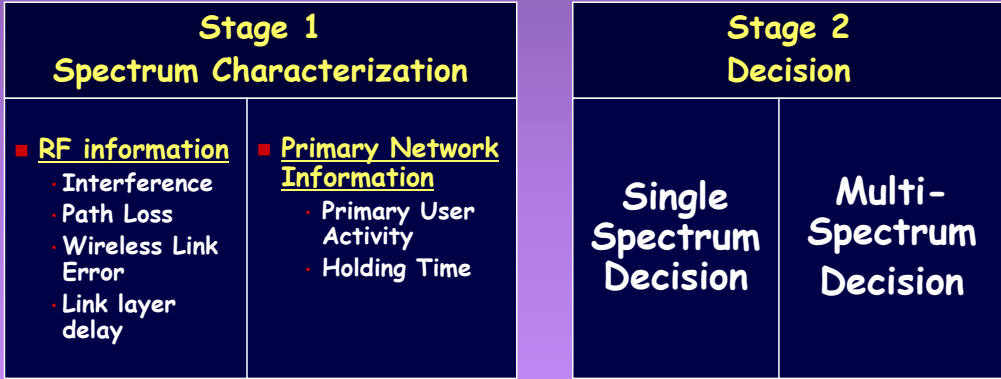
Stage 1
Spectrum Characterization

RF information
- Interference
- Path Loss
- Wireless Link Error
- Link layer delay

Primary Network Information
- Primary User Activity
- Holding Time

Stage 2
Decision

Single Spectrum Decision

Multi-Spectrum Decision